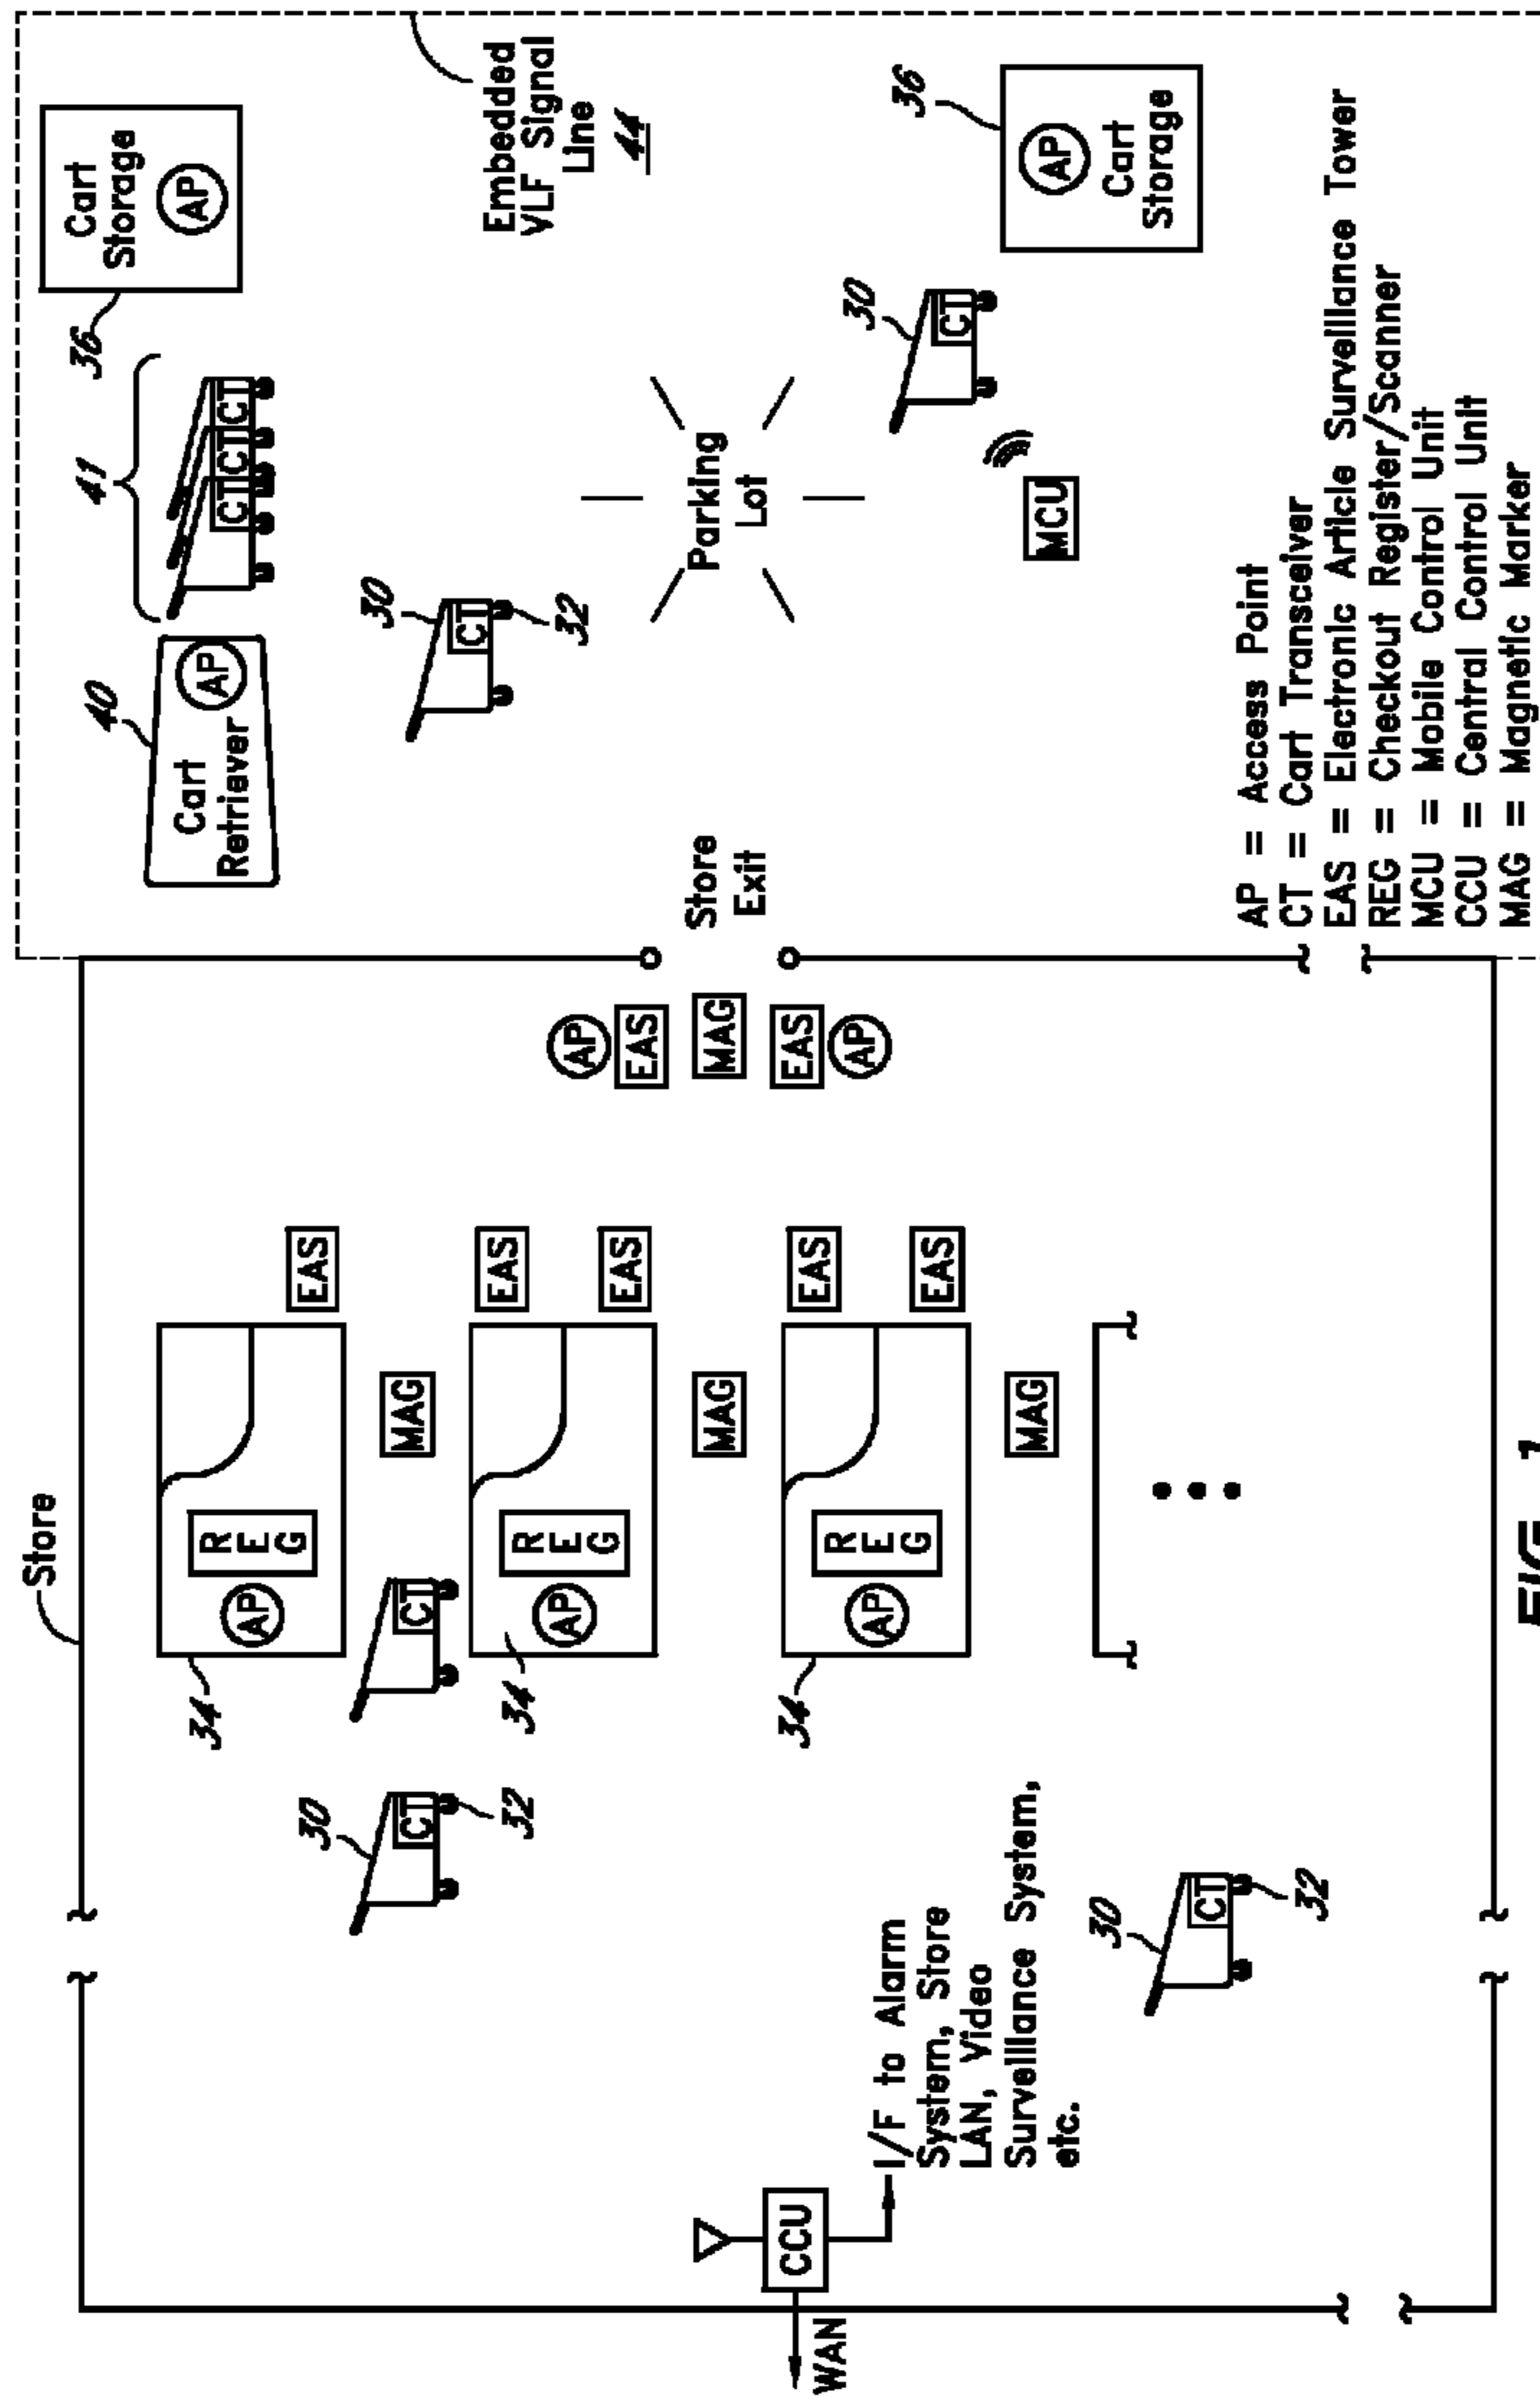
Cart Storage
AP
36
Embedded VLF Signal Line
44
36
AP
Cart Storage
41
CT CT CT
40
Cart Retriever
AP
30
CT
32
Parking Lot
30
CT
MCU
Store Exit
AP EAS MAG EAS AP
AP = Access Point
CT = Cart Transceiver
EAS = Electronic Article Surveillance Tower
REG = Checkout Register/Scanner
MCU = Mobile Control Unit
CCU = Central Control Unit
MAG = Magnetic Marker
Store
EAS
EAS EAS
EAS EAS
MAG
MAG
MAG
AP
R E G
AP
R E G
AP
R E G
CT
34
34
34
30
CT
32
30
CT
32
I/F to Alarm System, Store LAN, Video Surveillance System, etc.
CCU
WAN
FIG. 1